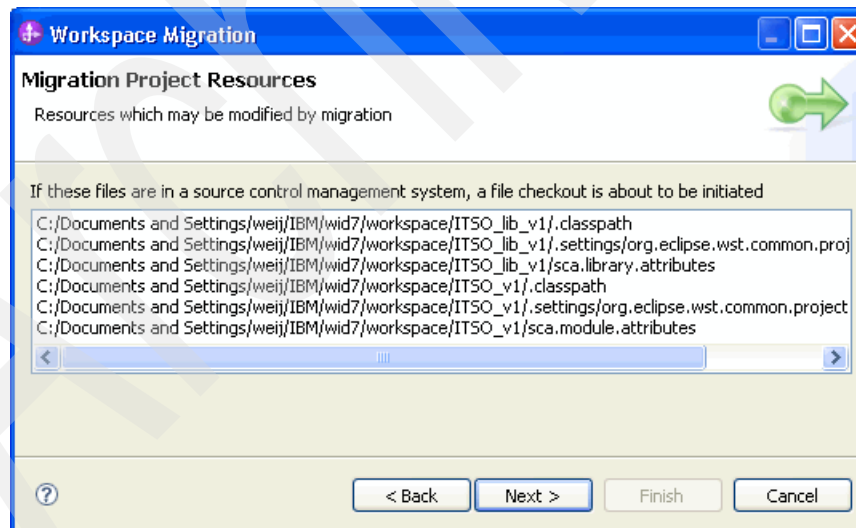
Workspace Migration

Migration Project Resources

Resources which may be modified by migration

If these files are in a source control management system, a file checkout is about to be initiated

C:/Documents and Settings/weij/IBM/wid7/workspace/ITSO_lib_v1/.classpath
C:/Documents and Settings/weij/IBM/wid7/workspace/ITSO_lib_v1/.settings/org.eclipse.wst.common.proj
C:/Documents and Settings/weij/IBM/wid7/workspace/ITSO_lib_v1/sca.library.attributes
C:/Documents and Settings/weij/IBM/wid7/workspace/ITSO_v1/.classpath
C:/Documents and Settings/weij/IBM/wid7/workspace/ITSO_v1/.settings/org.eclipse.wst.common.project
C:/Documents and Settings/weij/IBM/wid7/workspace/ITSO_v1/sca.module.attributes

< Back
Next >
Finish
Cancel